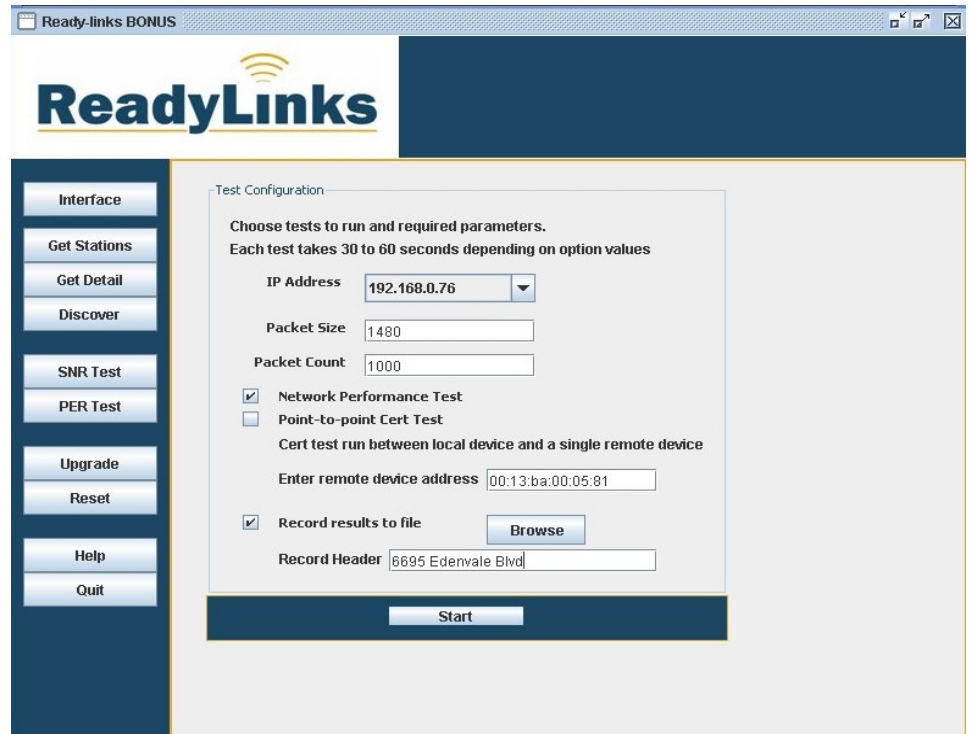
Ready-links BONUS

ReadyLinks

Interface
Get Stations
Get Detail
Discover
SNR Test
PER Test
Upgrade
Reset
Help
Quit

Test Configuration

Choose tests to run and required parameters.
Each test takes 30 to 60 seconds depending on option values

IP Address 192.168.0.76

Packet Size 1480

Packet Count 1000

Network Performance Test

Point-to-point Cert Test

Cert test run between local device and a single remote device

Enter remote device address 00:13:ba:00:05:81

Record results to file Browse

Record Header 6695 Edenvale Blvd

Start